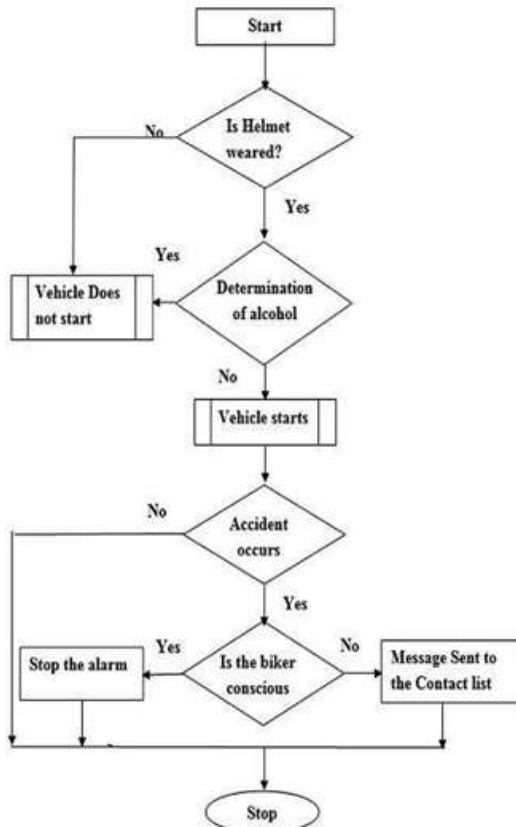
Start

No

Is Helmet weared?

Yes

Yes

Vehicle Does not start

Determination of alcohol

No

Vehicle starts

No

Accident occurs

Yes

Yes

Stop the alarm

Is the biker conscious

No

Message Sent to the Contact list

Stop